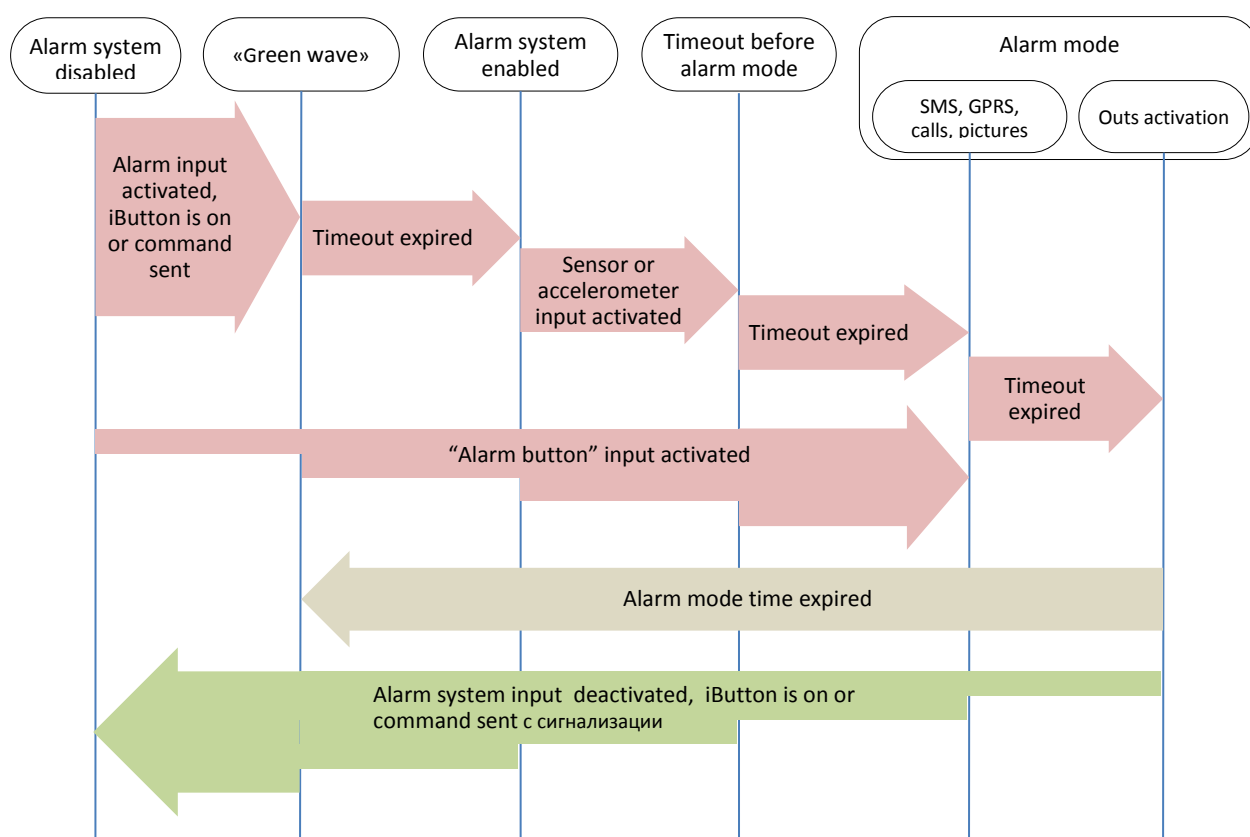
Alarm system disabled

«Green wave»

Alarm system enabled

Timeout before alarm mode

Alarm mode

SMS, GPRS, calls, pictures

Outs activation

Alarm input activated, iButton is on or command sent

Timeout expired

Sensor or accelerometer input activated

Timeout expired

Timeout expired

“Alarm button” input activated

Alarm mode time expired

Alarm system input deactivated, iButton is on or command sent с сигнализации